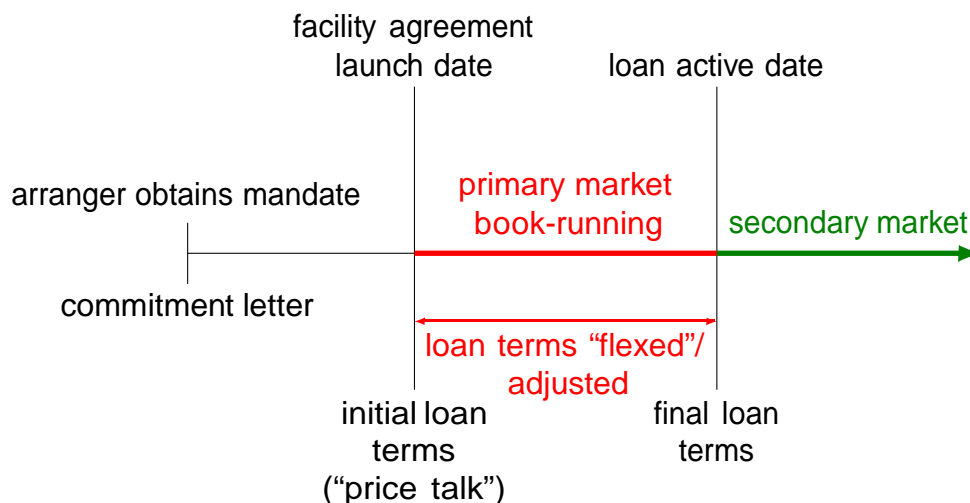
facility agreement launch date

loan active date

arranger obtains mandate

primary market book-running

secondary market

commitment letter

loan terms “flexed”/ adjusted

initial loan terms (“price talk”)

final loan terms